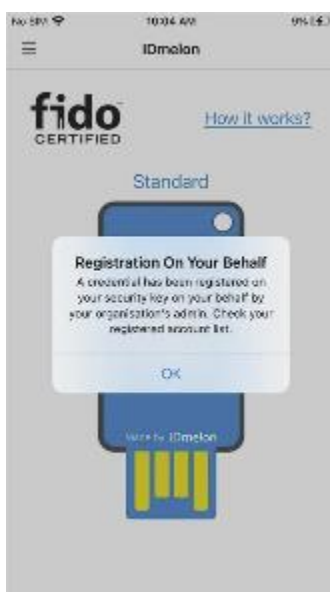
No SIM 10:04 AM 9%

IDmelon

fido CERTIFIED

How it works?

Standard

Registration On Your Behalf

A credential has been registered on your security key on your behalf by your organization's admin. Check your registered account list.

OK

Made by IDmelon